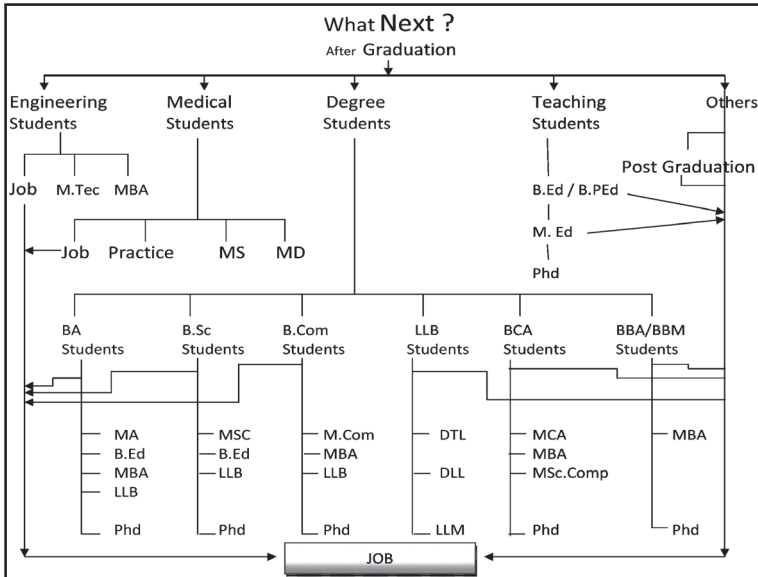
What Next ?
After Graduation

Engineering Students
Job
M.Tec
MBA

Medical Students
Job
Practice
MS
MD

Degree Students

Teaching Students
B.Ed / B.PEd
M. Ed
Phd

Others
Post Graduation

BA Students
MA
B.Ed
MBA
LLB
Phd

B.Sc Students
MSC
B.Ed
LLB
Phd

B.Com Students
M.Com
MBA
LLB
Phd

LLB Students
DTL
DLL
LLM

BCA Students
MCA
MBA
MSc.Comp
Phd

BBA/BBM Students
MBA
Phd

JOB